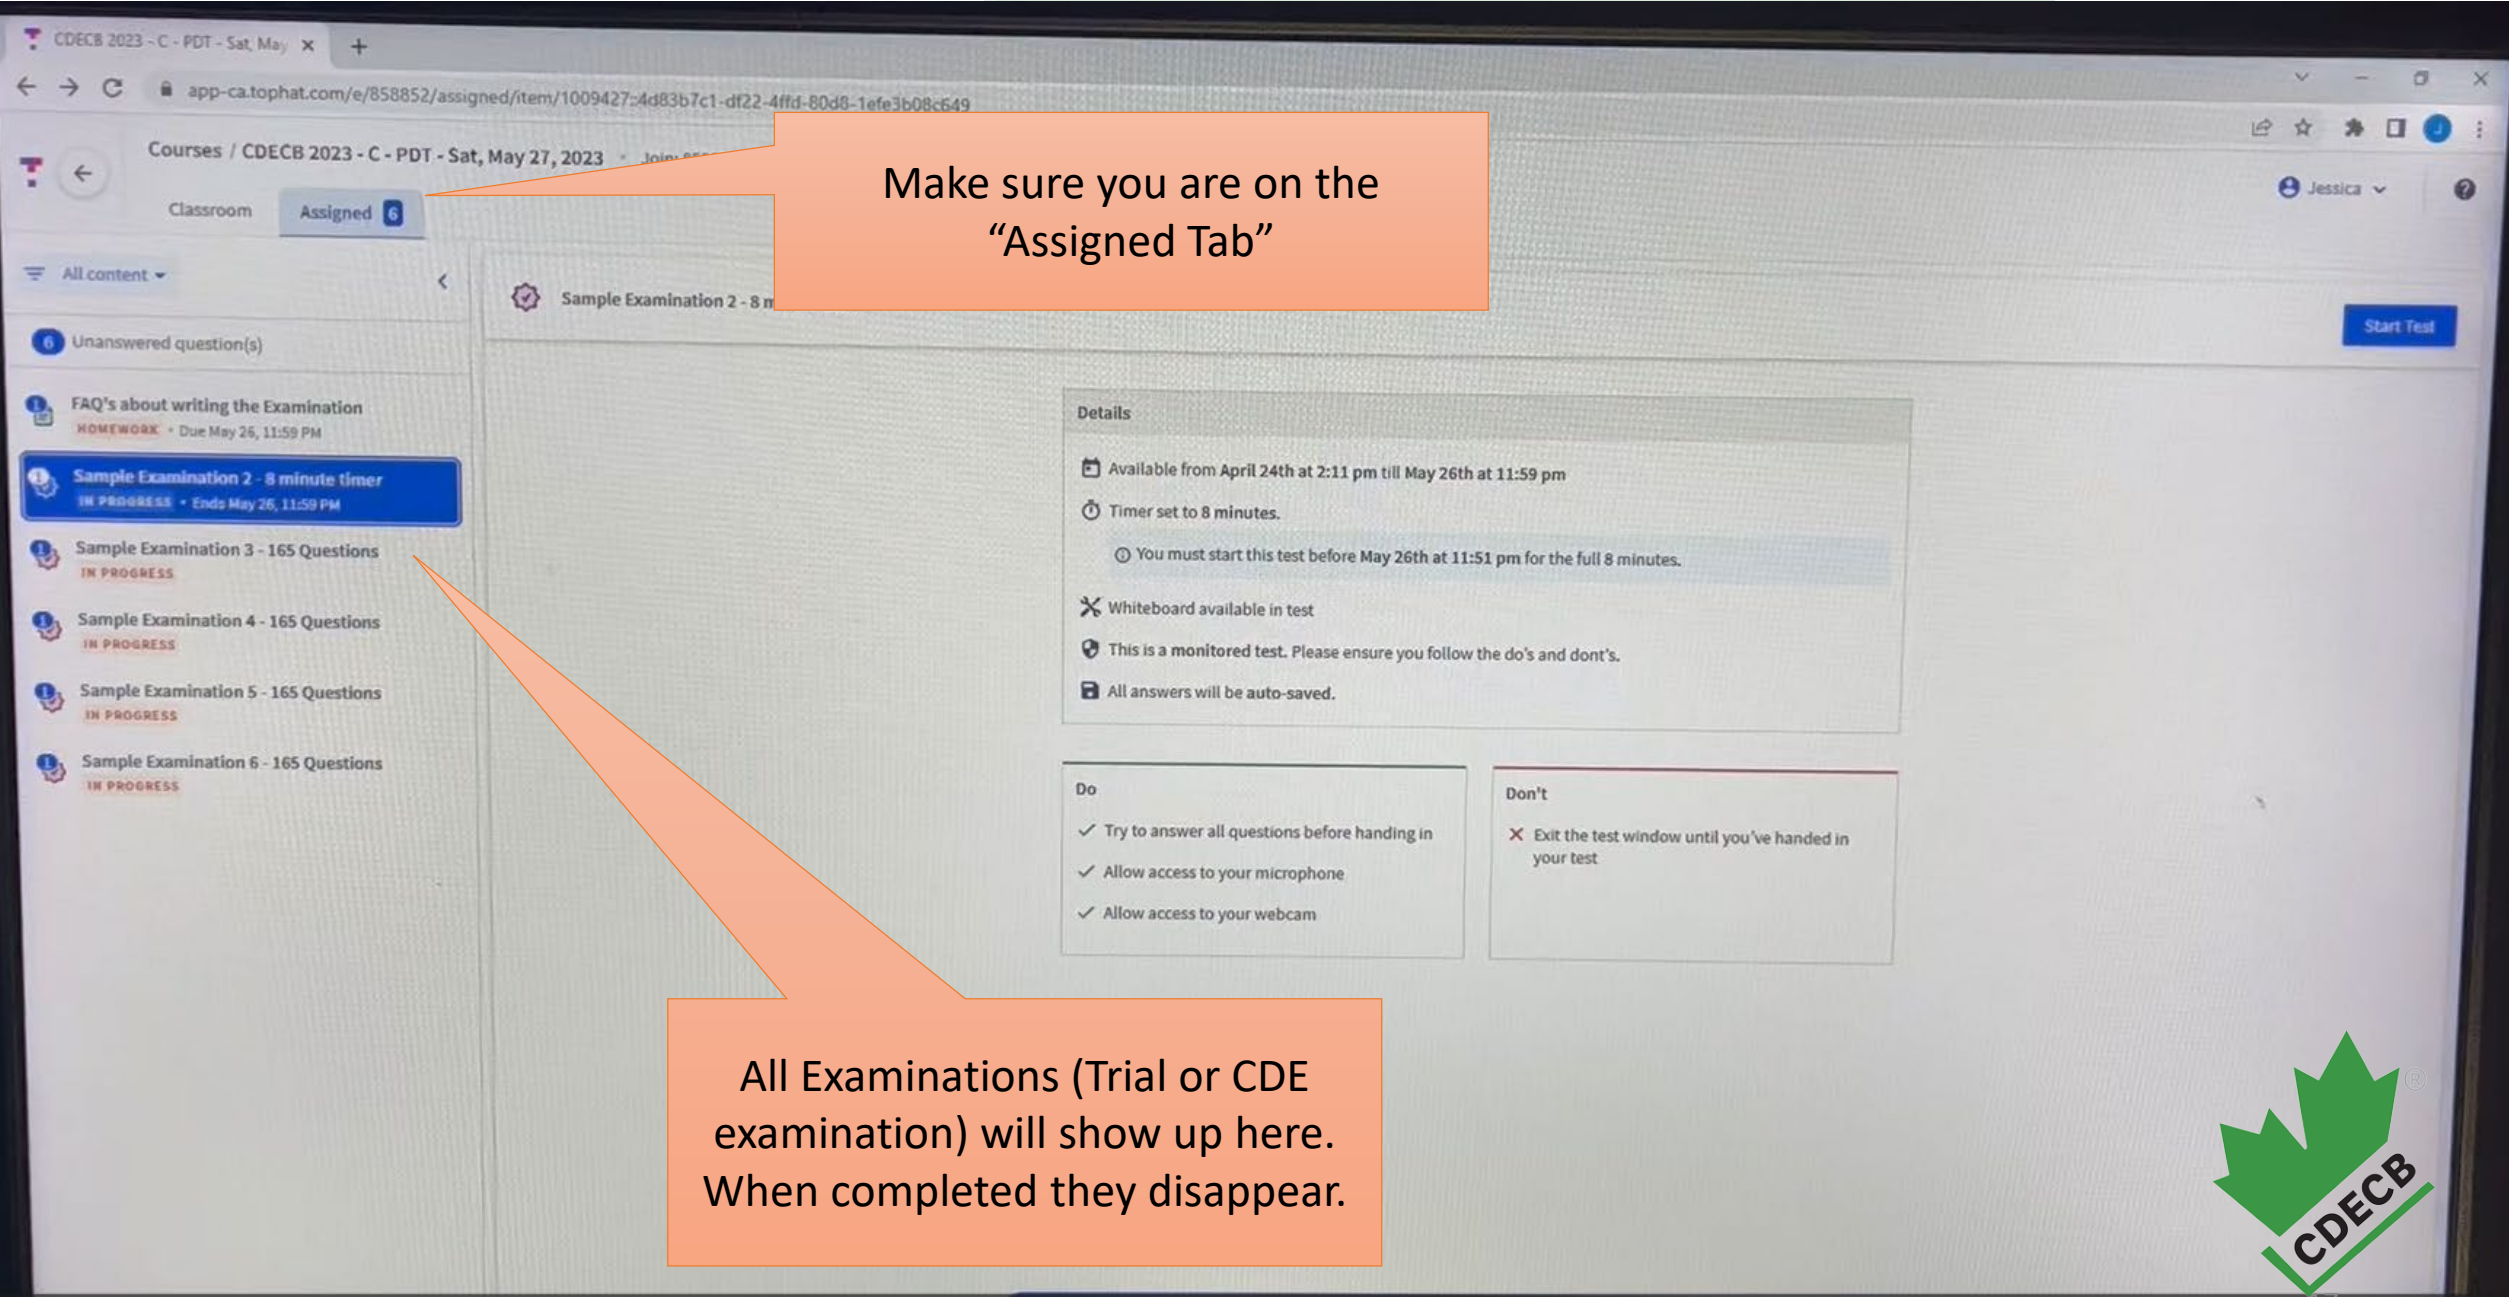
CDECB 2023 - C - PDT - Sat, May ×

app-ca.tophat.com/e/858852/assigned/item/1009427::4d83b7c1-df22-4ffd-80d8-1efe3b08c649

Courses / CDECB 2023 - C - PDT - Sat, May 27, 2023 · Join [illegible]

Jessica

Classroom Assigned 6

Make sure you are on the "Assigned Tab"

All content

6 Unanswered question(s)

FAQ's about writing the Examination
HOMEWORK · Due May 26, 11:59 PM

Sample Examination 2 - 8 minute timer
IN PROGRESS · Ends May 26, 11:59 PM

Sample Examination 3 - 165 Questions
IN PROGRESS

Sample Examination 4 - 165 Questions
IN PROGRESS

Sample Examination 5 - 165 Questions
IN PROGRESS

Sample Examination 6 - 165 Questions
IN PROGRESS

Sample Examination 2 - 8 m

Start Test

Details

Available from April 24th at 2:11 pm till May 26th at 11:59 pm

Timer set to 8 minutes.

You must start this test before May 26th at 11:51 pm for the full 8 minutes.

Whiteboard available in test

This is a monitored test. Please ensure you follow the do's and dont's.

All answers will be auto-saved.

Do

✓ Try to answer all questions before handing in

✓ Allow access to your microphone

✓ Allow access to your webcam

Don't

✕ Exit the test window until you've handed in your test

All Examinations (Trial or CDE examination) will show up here. When completed they disappear.

CDECB